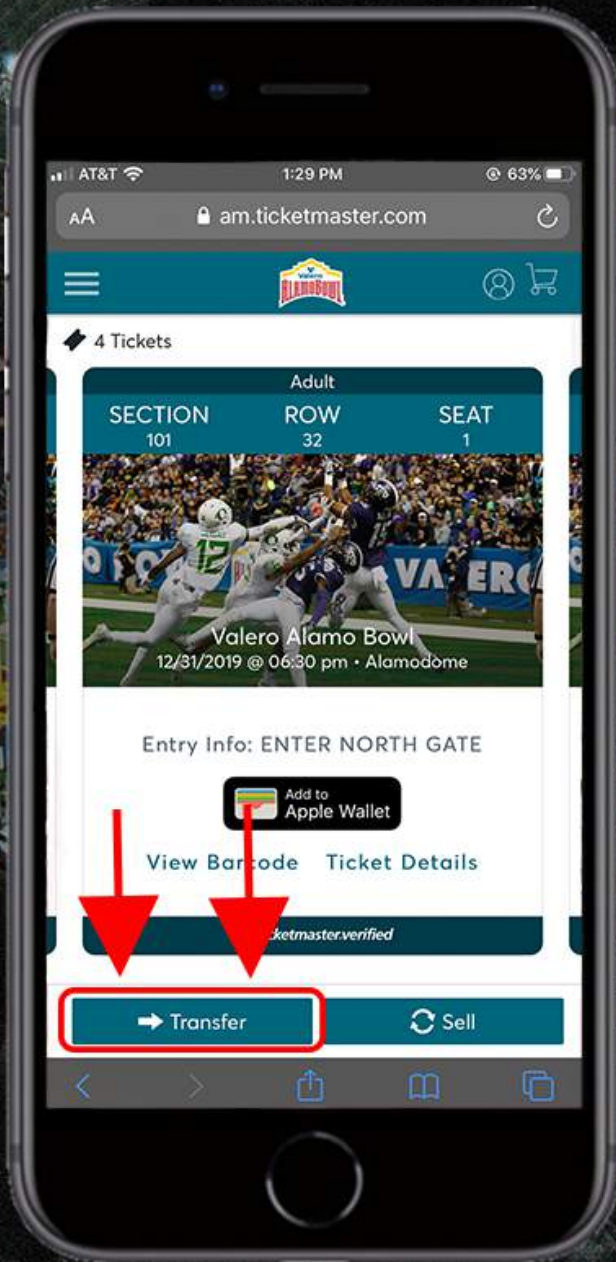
AT&T 1:29 PM 63%

AA am.ticketmaster.com

Valero ALAMO BOWL

4 Tickets

Adult

SECTION 101 ROW 32 SEAT 1

12

VALERO

Valero Alamo Bowl
12/31/2019 @ 06:30 pm • Alamodome

Entry Info: ENTER NORTH GATE

Add to Apple Wallet

View Barcode Ticket Details

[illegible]icketmaster.verified

Transfer

Sell